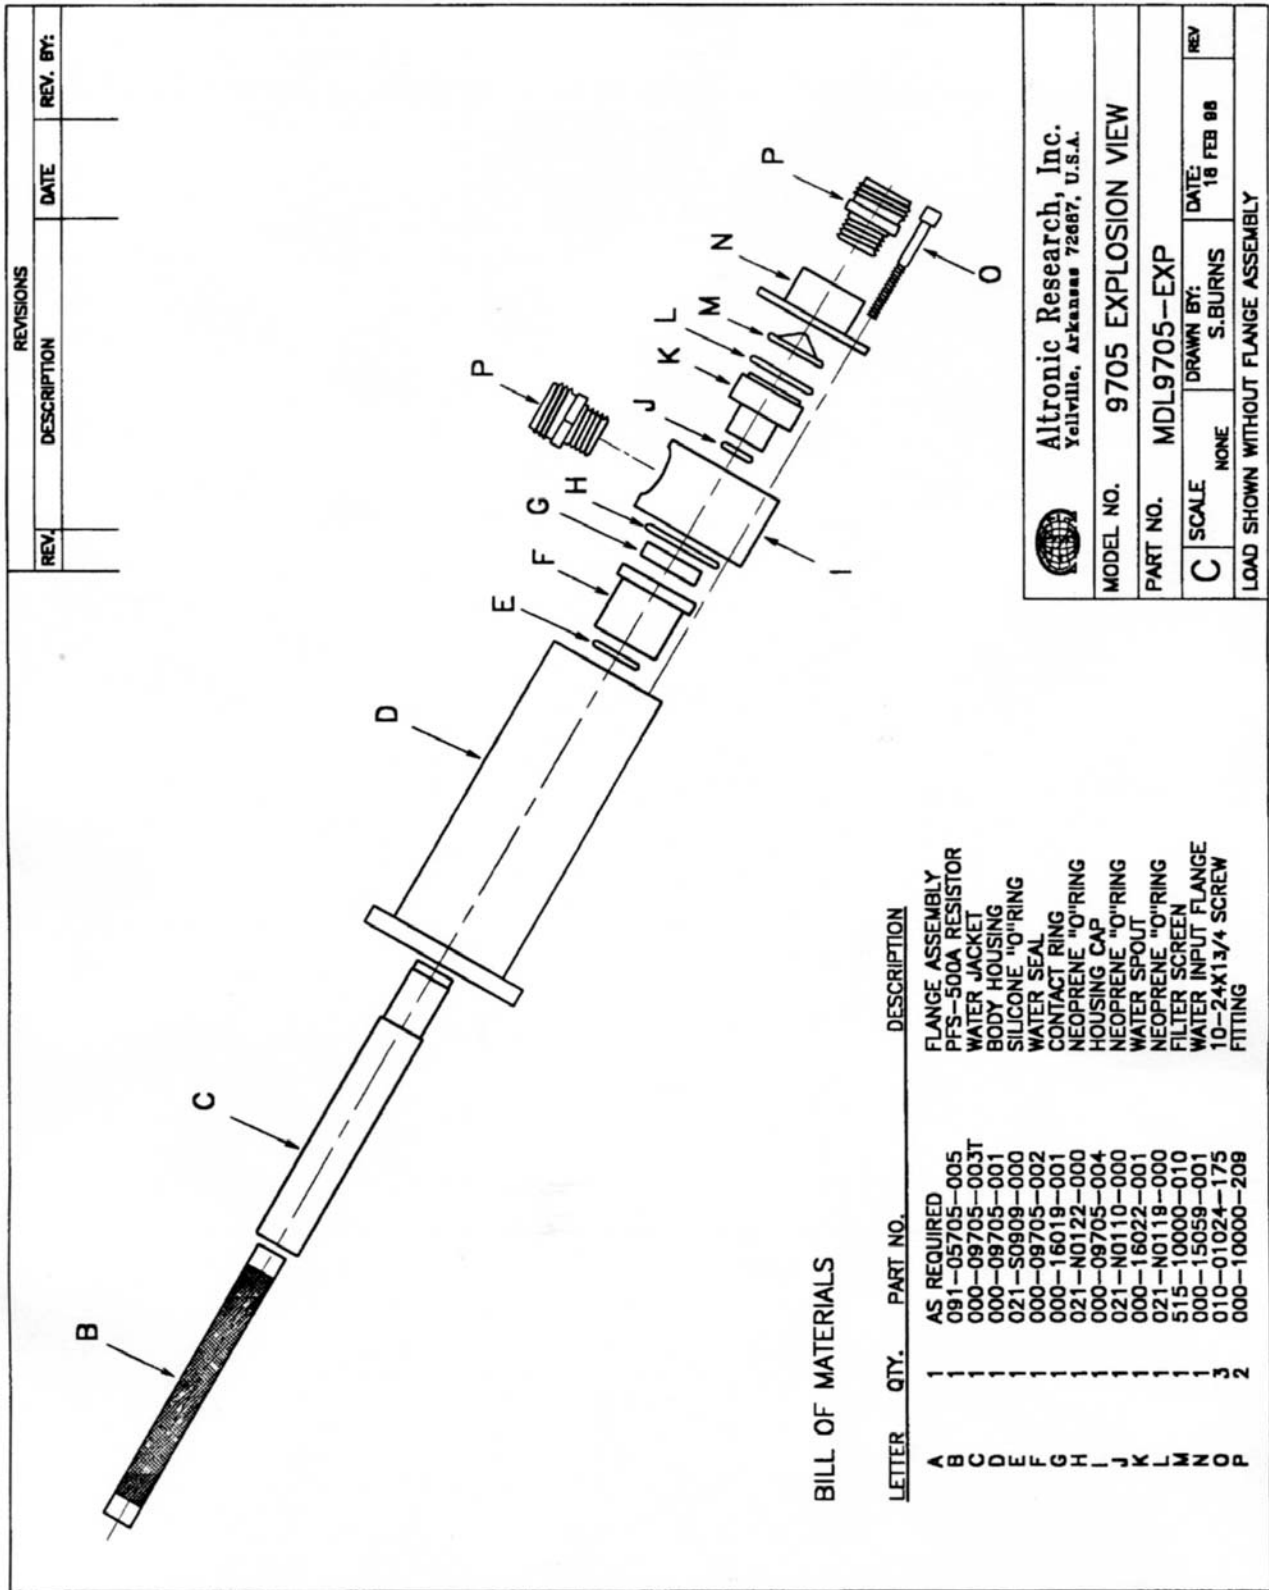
REVISIONS

| REV. | DESCRIPTION | DATE | REV. BY: |
|---|---|---|---|
| | | | |

B

C

D

E

F

G

H

I

J

K

L

M

N

O

P

P

BILL OF MATERIALS

| LETTER | QTY. | PART NO. | DESCRIPTION |
|---|---|---|---|
| A | 1 | AS REQUIRED | FLANGE ASSEMBLY |
| B | 1 | 091-05705-005 | PFS-500A RESISTOR |
| C | 1 | 000-09705-003T | WATER JACKET |
| D | 1 | 000-09705-001 | BODY HOUSING |
| E | 1 | 021-S0909-000 | SILICONE "O"RING |
| F | 1 | 000-09705-002 | WATER SEAL |
| G | 1 | 000-16019-001 | CONTACT RING |
| H | 1 | 021-N0122-000 | NEOPRENE "O"RING |
| I | 1 | 000-09705-004 | HOUSING CAP |
| J | 1 | 021-N0110-000 | NEOPRENE "O"RING |
| K | 1 | 000-16022-001 | WATER SPOUT |
| L | 1 | 021-N0119-000 | NEOPRENE "O"RING |
| M | 1 | 515-10000-010 | FILTER SCREEN |
| N | 1 | 000-15059-001 | WATER INPUT FLANGE |
| O | 3 | 010-01024-175 | 10-24X13/4 SCREW |
| P | 2 | 000-10000-209 | FITTING |

Altronic Research, Inc.
Yellville, Arkansas 72687, U.S.A.

MODEL NO. 9705 EXPLOSION VIEW

PART NO. MDL9705-EXP

C SCALE NONE | DRAWN BY: S.BURNS | DATE: 18 FEB 98 | REV

LOAD SHOWN WITHOUT FLANGE ASSEMBLY